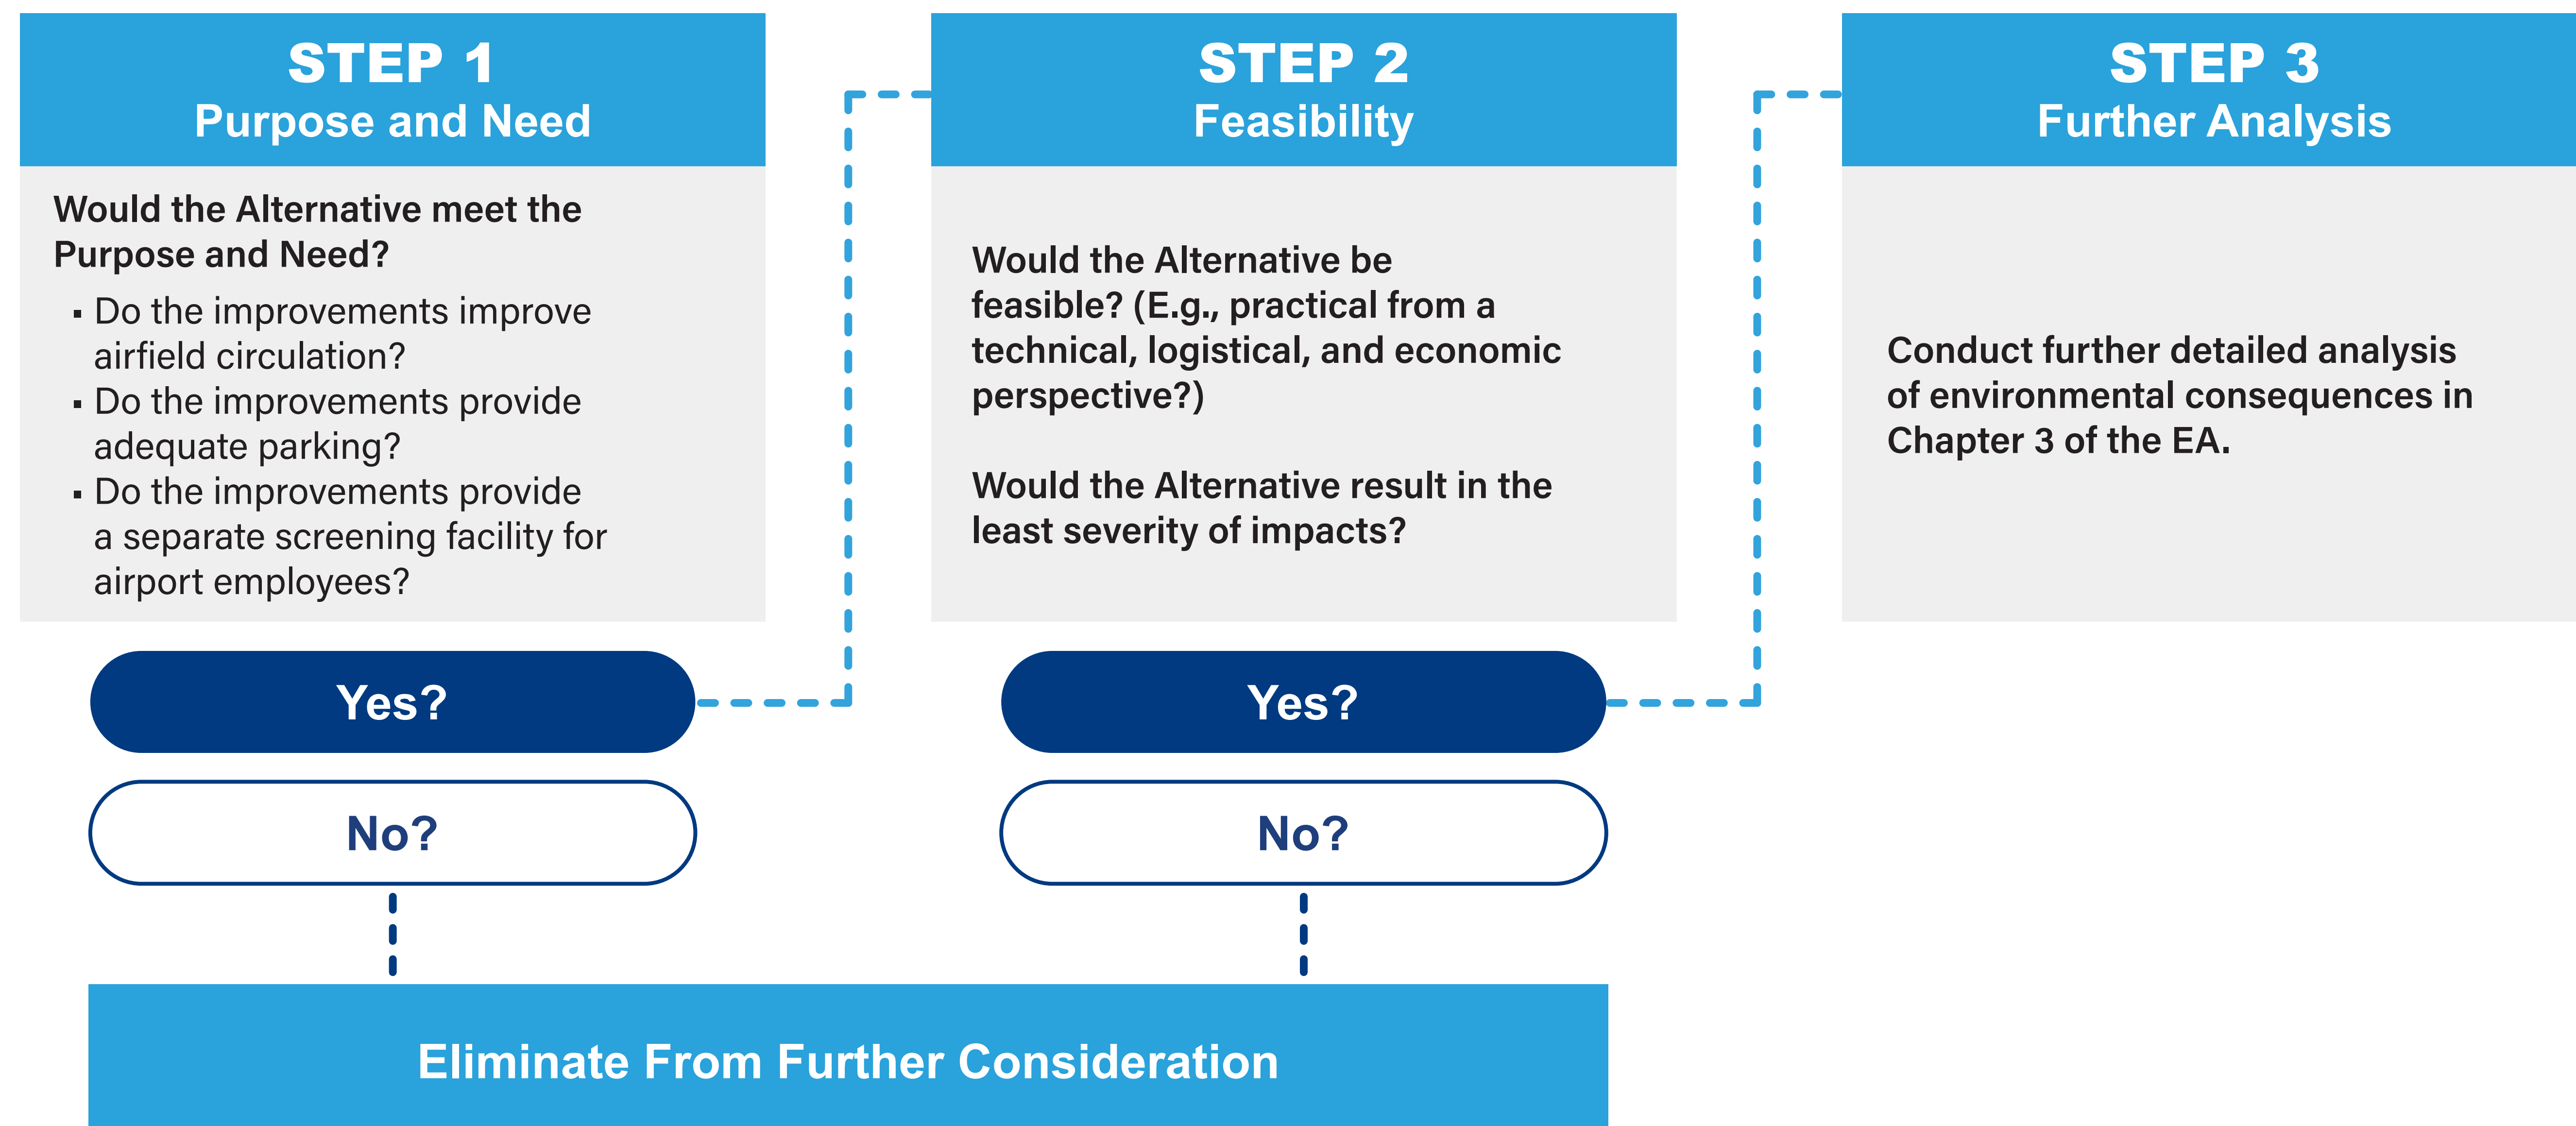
STEP 1
Purpose and Need

Would the Alternative meet the Purpose and Need?
▪ Do the improvements improve airfield circulation?
▪ Do the improvements provide adequate parking?
▪ Do the improvements provide a separate screening facility for airport employees?

Yes?

No?

STEP 2
Feasibility

Would the Alternative be feasible? (E.g., practical from a technical, logistical, and economic perspective?)

Would the Alternative result in the least severity of impacts?

Yes?

No?

STEP 3
Further Analysis

Conduct further detailed analysis of environmental consequences in Chapter 3 of the EA.

Eliminate From Further Consideration